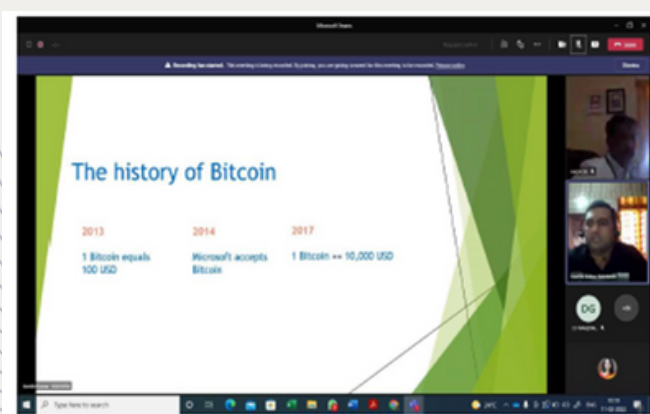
Microsoft Teams

Recording has started. This meeting is being recorded. By joining, you are giving consent for this meeting to be recorded. Privacy policy

Dismiss

Leave

The history of Bitcoin

2013

1 Bitcoin equals 100 USD

2014

Microsoft accepts Bitcoin

2017

1 Bitcoin == 10,000 USD

DG

Type here to search